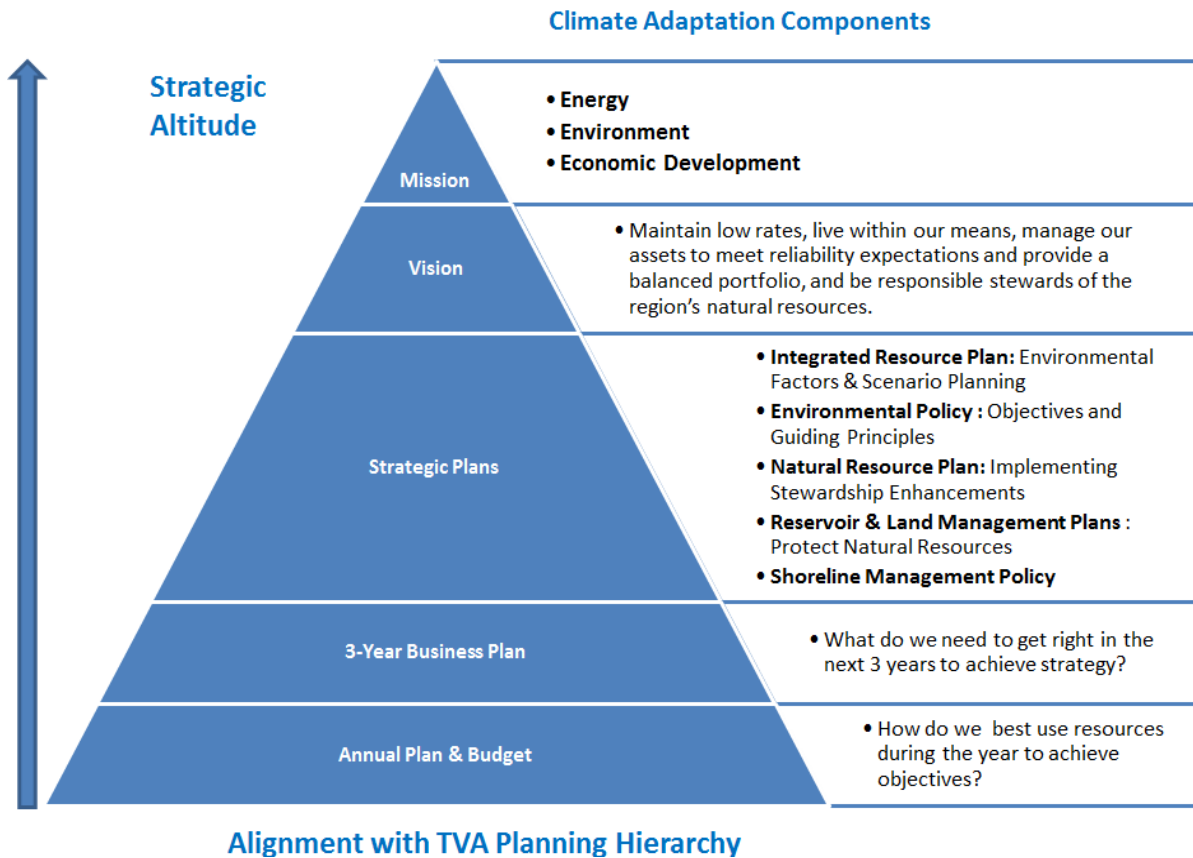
Climate Adaptation Components

Strategic Altitude

Mission

• Energy
• Environment
• Economic Development

Vision

• Maintain low rates, live within our means, manage our assets to meet reliability expectations and provide a balanced portfolio, and be responsible stewards of the region's natural resources.

Strategic Plans

• Integrated Resource Plan: Environmental Factors & Scenario Planning
• Environmental Policy : Objectives and Guiding Principles
• Natural Resource Plan: Implementing Stewardship Enhancements
• Reservoir & Land Management Plans : Protect Natural Resources
• Shoreline Management Policy

3-Year Business Plan

• What do we need to get right in the next 3 years to achieve strategy?

Annual Plan & Budget

• How do we best use resources during the year to achieve objectives?

Alignment with TVA Planning Hierarchy